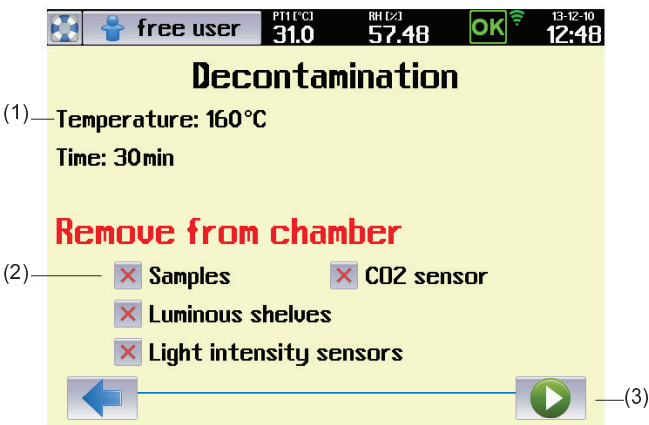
free user PT1 [°C] 31.0 RH [%] 57.48 OK 13-12-10 12:48

Decontamination

(1) Temperature: 160°C

Time: 30min

Remove from chamber

(2) Samples CO2 sensor

Luminous shelves

Light intensity sensors

(3)